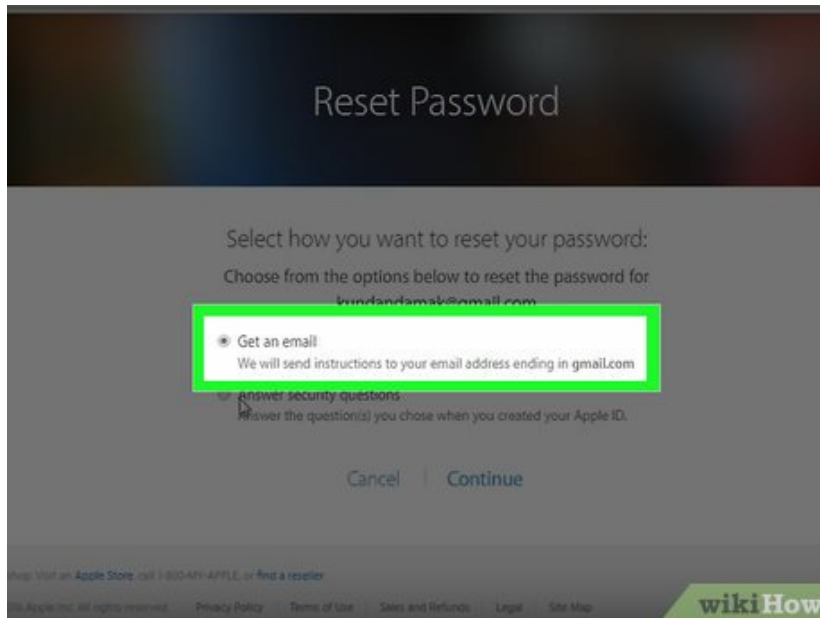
Reset Password

Select how you want to reset your password:

Choose from the options below to reset the password for kundandamak@gmail.com

Get an email
We will send instructions to your email address ending in gmail.com

Answer security questions
Answer the question(s) you chose when you created your Apple ID.

Cancel | Continue

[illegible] Visit an Apple Store, call 1-800-MY-APPLE, or find a reseller.

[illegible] Apple Inc. All rights reserved. | Privacy Policy | Terms of Use | Sales and Refunds | Legal | Site Map

wikiHow